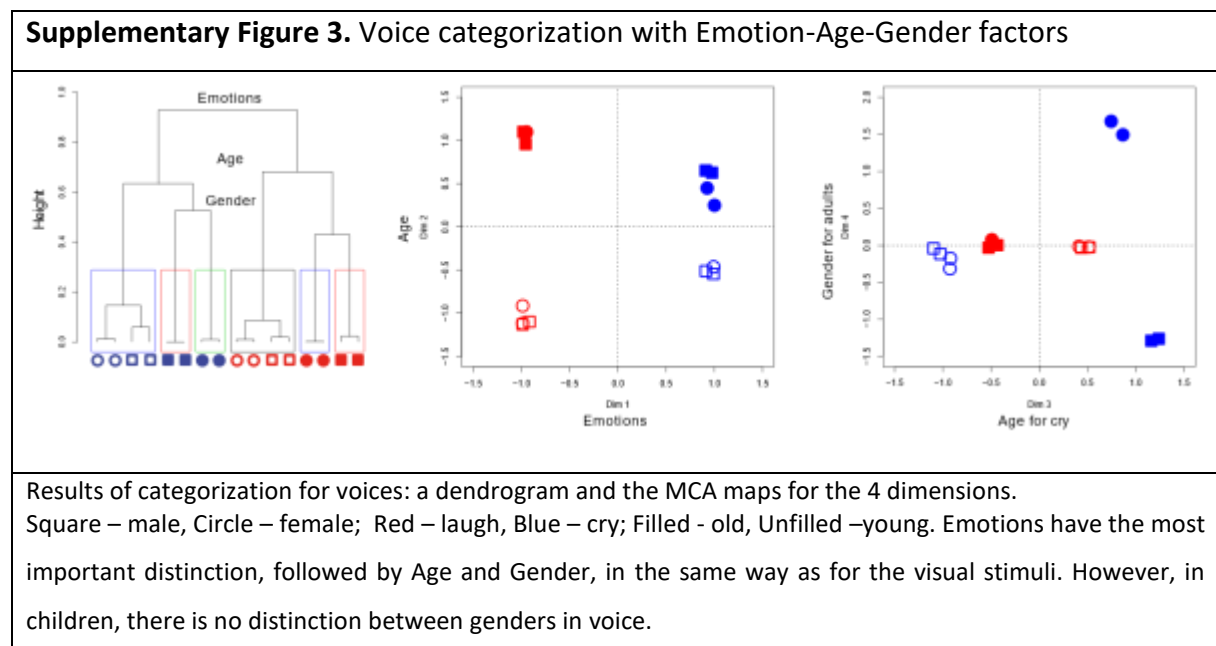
**Supplementary Figure 3.** Voice categorization with Emotion-Age-Gender factors

Emotions
Age
Gender
Height
1.0
0.8
0.6
0.4
0.2
0.0

Age
Dim 2
1.5
1.0
0.5
0.0
-0.5
-1.0
-1.5
-1.5 -1.0 -0.5 0.0 0.5 1.0 1.5
Dim 1
Emotions

Gender for adults
Dim 4
2.0
1.5
1.0
0.5
0.0
-0.5
-1.0
-1.5
-1.5 -1.0 -0.5 0.0 0.5 1.0 1.5
Dim 3
Age for cry

Results of categorization for voices: a dendrogram and the MCA maps for the 4 dimensions.
Square – male, Circle – female; Red – laugh, Blue – cry; Filled - old, Unfilled –young. Emotions have the most important distinction, followed by Age and Gender, in the same way as for the visual stimuli. However, in children, there is no distinction between genders in voice.